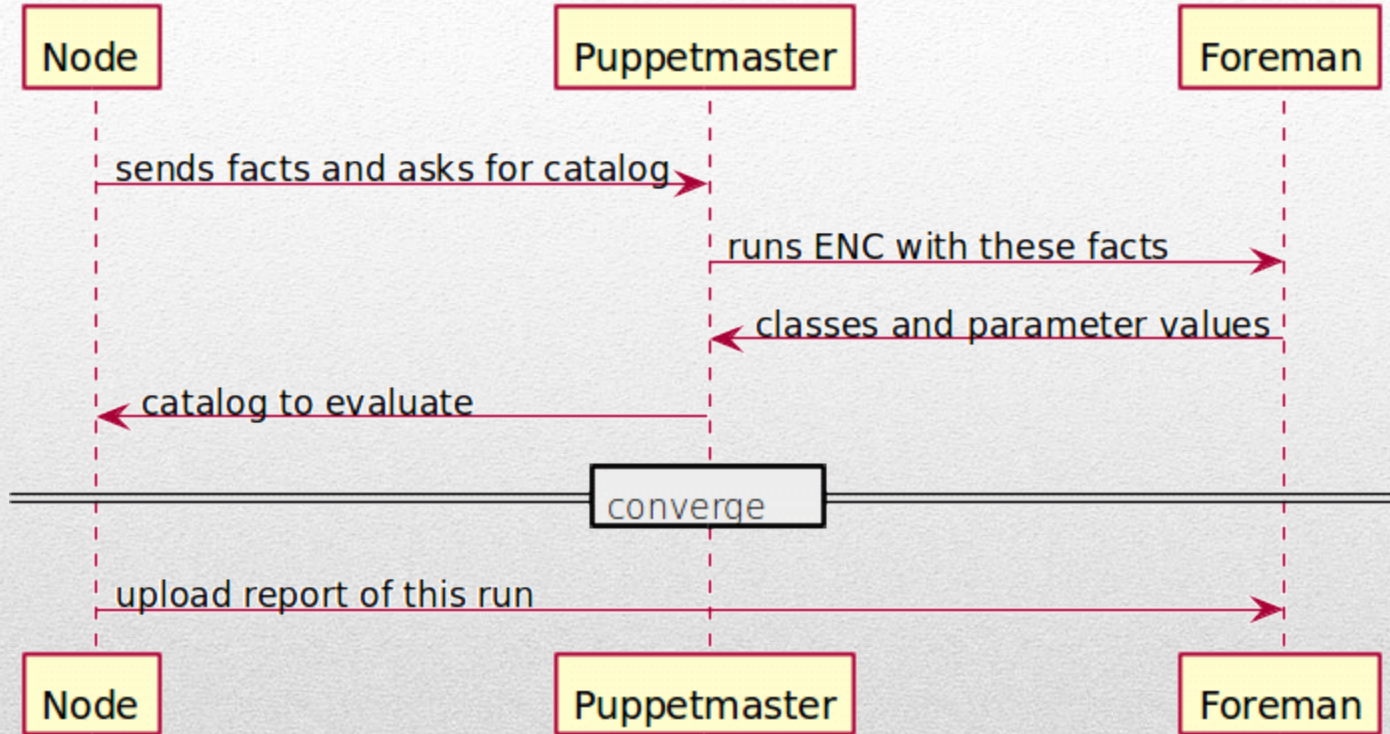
Node

Puppetmaster

Foreman

sends facts and asks for catalog

runs ENC with these facts

classes and parameter values

catalog to evaluate

converge

upload report of this run

Node

Puppetmaster

Foreman